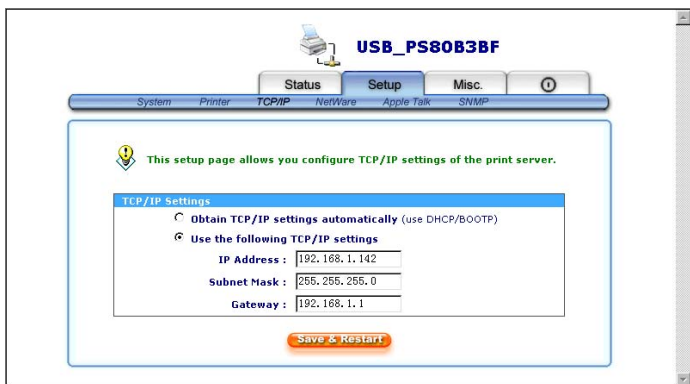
USB_PS80B3BF

Status
Setup
Misc.

System
Printer
TCP/IP
NetWare
Apple Talk
SNMP

This setup page allows you configure TCP/IP settings of the print server.

TCP/IP Settings

Obtain TCP/IP settings automatically (use DHCP/BOOTP)

Use the following TCP/IP settings

IP Address : 192.168.1.142

Subnet Mask : 255.255.255.0

Gateway : 192.168.1.1

Save & Restart